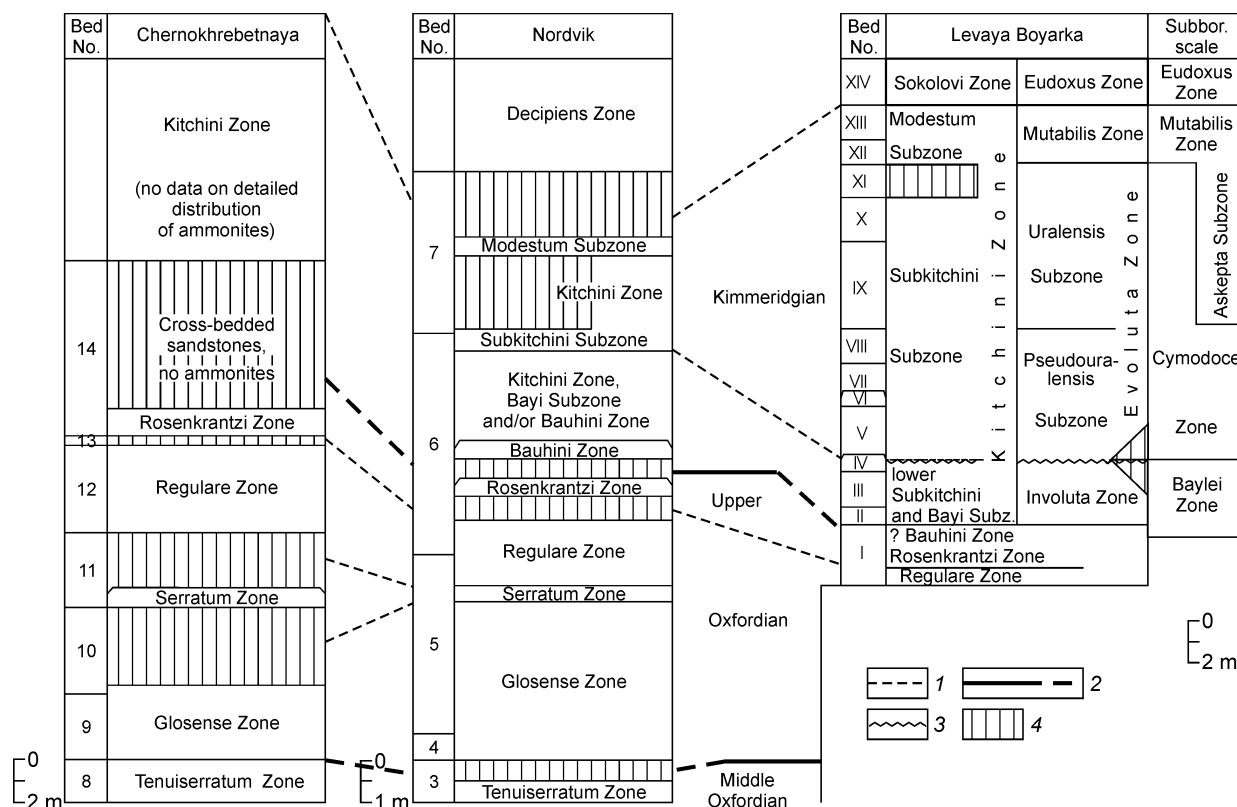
| Bed No. | Chernokhrebetnaya |
|---|---|
| | Kitchini Zone (no data on detailed distribution of ammonites) |
| 14 | Cross-bedded sandstones, no ammonites |
| | Rosenkrantzi Zone |
| 13 | |
| 12 | Regulare Zone |
| 11 | |
| | Serratum Zone |
| 10 | |
| 9 | Glosense Zone |
| 8 | Tenuiserratum Zone |

0
2 m

| Bed No. | Nordvik |
|---|---|
| | Decipiens Zone |
| 7 | Modestum Subzone |
| | Kitchini Zone |
| | Subkitchini Subzone |
| 6 | Kitchini Zone, Bayi Subzone and/or Bauhini Zone |
| | Bauhini Zone |
| | Rosenkrantzi Zone |
| | Regulare Zone |
| 5 | Serratum Zone |
| | Glosense Zone |
| 4 | |
| 3 | Tenuiserratum Zone |

0
1 m

Kimmeridgian
Upper
Oxfordian
Middle Oxfordian

| Bed No. | Levaya Boyarka | | Subbor. scale |
|---|---|---|---|
| XIV | Sokolovi Zone | Eudoxus Zone | Eudoxus Zone |
| XIII | Modestum | Mutabilis Zone | Mutabilis Zone |
| XII | Subzone | | |
| XI | | | Askepta Subzone |
| X | Kitchini Zone | Uralensis Subzone | |
| IX | Subkitchini | Evoluta Zone | |
| VIII | Subzone | Pseudouralensis Subzone | Cymodoce |
| VII | | | |
| VI | | | |
| V | | | Zone |
| IV | | | |
| III | lower Subkitchini | Involuta Zone | Baylei Zone |
| II | and Bayi Subz. | | |
| I | ? Bauhini Zone Rosenkrantzi Zone Regulare Zone | | |

0
2 m

1 2 3 4